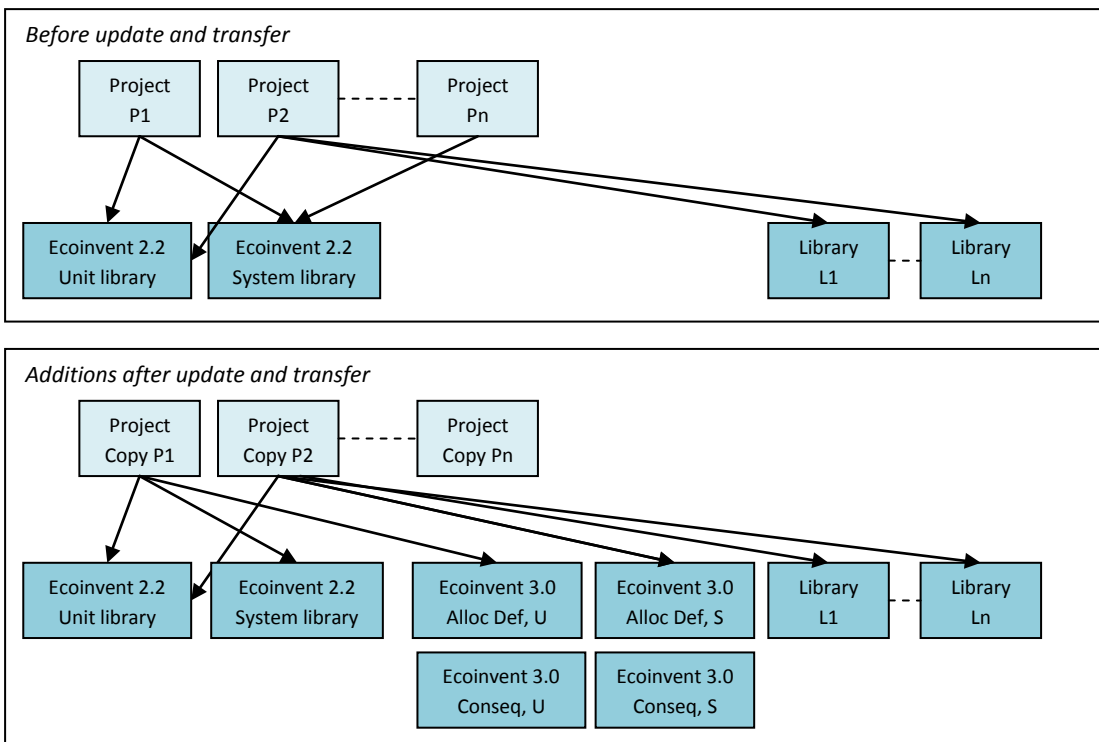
Before update and transfer

Project P1

Project P2

Project Pn

Ecoinvent 2.2 Unit library

Ecoinvent 2.2 System library

Library L1

Library Ln

Additions after update and transfer

Project Copy P1

Project Copy P2

Project Copy Pn

Ecoinvent 2.2 Unit library

Ecoinvent 2.2 System library

Ecoinvent 3.0 Alloc Def, U

Ecoinvent 3.0 Alloc Def, S

Library L1

Library Ln

Ecoinvent 3.0 Conseq, U

Ecoinvent 3.0 Conseq, S